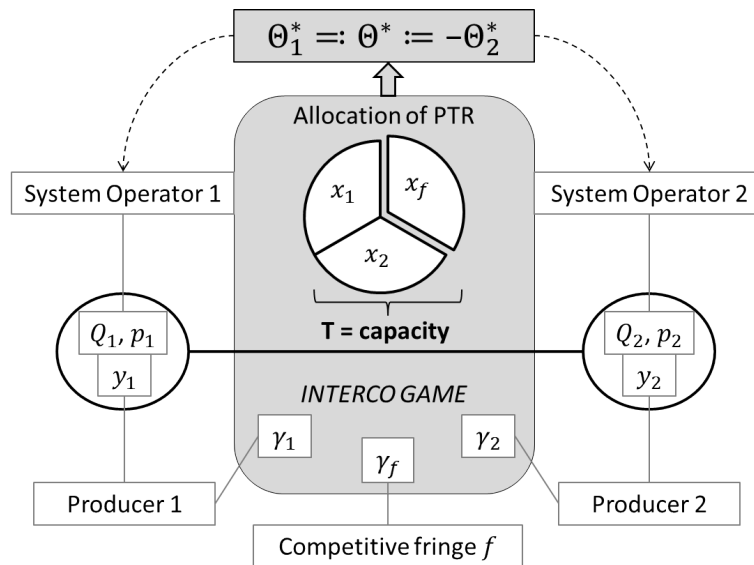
$\Theta_1^* =: \Theta^* := -\Theta_2^*$

Allocation of PTR

$x_1$

$x_f$

$x_2$

System Operator 1

System Operator 2

T = capacity

$Q_1, p_1$

$y_1$

$Q_2, p_2$

$y_2$

INTERCO GAME

$\gamma_1$

$\gamma_f$

$\gamma_2$

Producer 1

Producer 2

Competitive fringe $f$